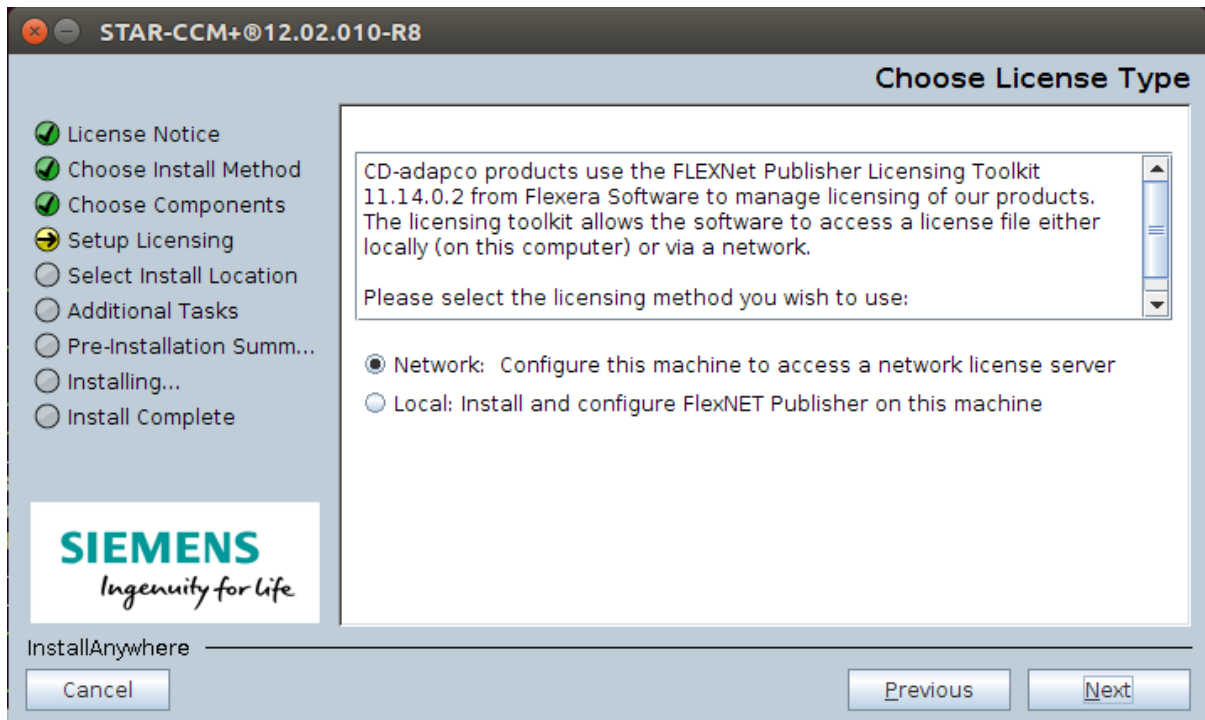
STAR-CCM+®12.02.010-R8

Choose License Type

License Notice
Choose Install Method
Choose Components
Setup Licensing
Select Install Location
Additional Tasks
Pre-Installation Summ...
Installing...
Install Complete

CD-adapco products use the FLEXNet Publisher Licensing Toolkit 11.14.0.2 from Flexera Software to manage licensing of our products. The licensing toolkit allows the software to access a license file either locally (on this computer) or via a network.

Please select the licensing method you wish to use:

Network: Configure this machine to access a network license server
Local: Install and configure FlexNET Publisher on this machine

SIEMENS
Ingenuity for life

InstallAnywhere

Cancel

Previous

Next